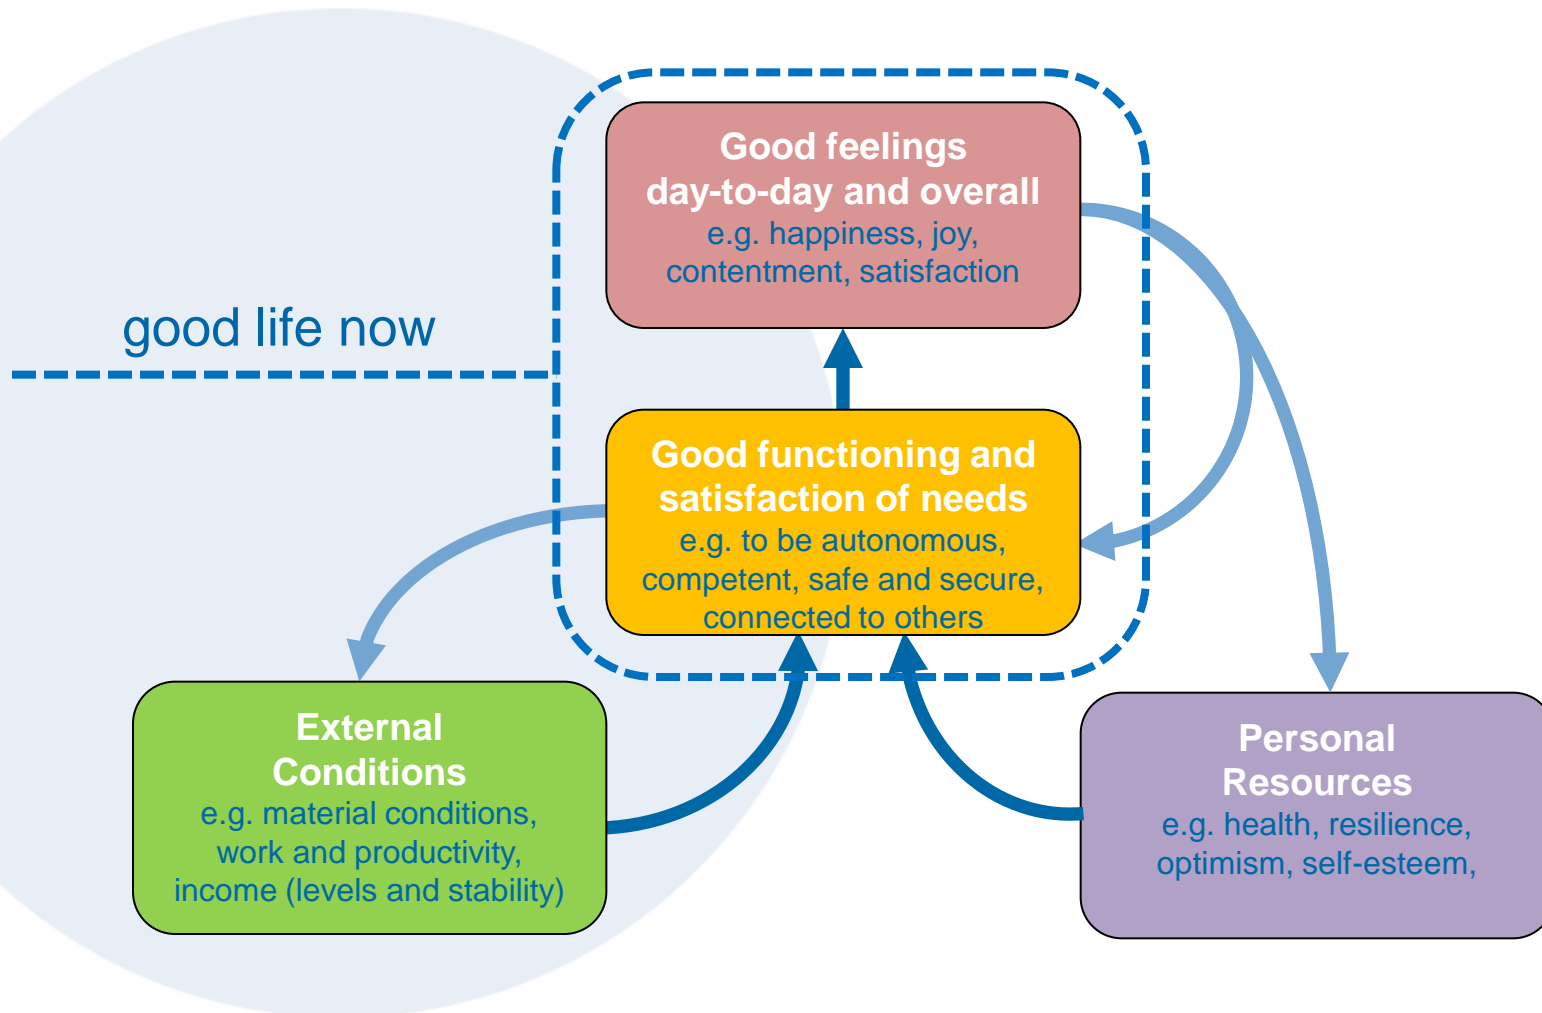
good life now

Good feelings
day-to-day and overall
e.g. happiness, joy, contentment, satisfaction

Good functioning and satisfaction of needs
e.g. to be autonomous, competent, safe and secure, connected to others

External Conditions
e.g. material conditions, work and productivity, income (levels and stability)

Personal Resources
e.g. health, resilience, optimism, self-esteem,